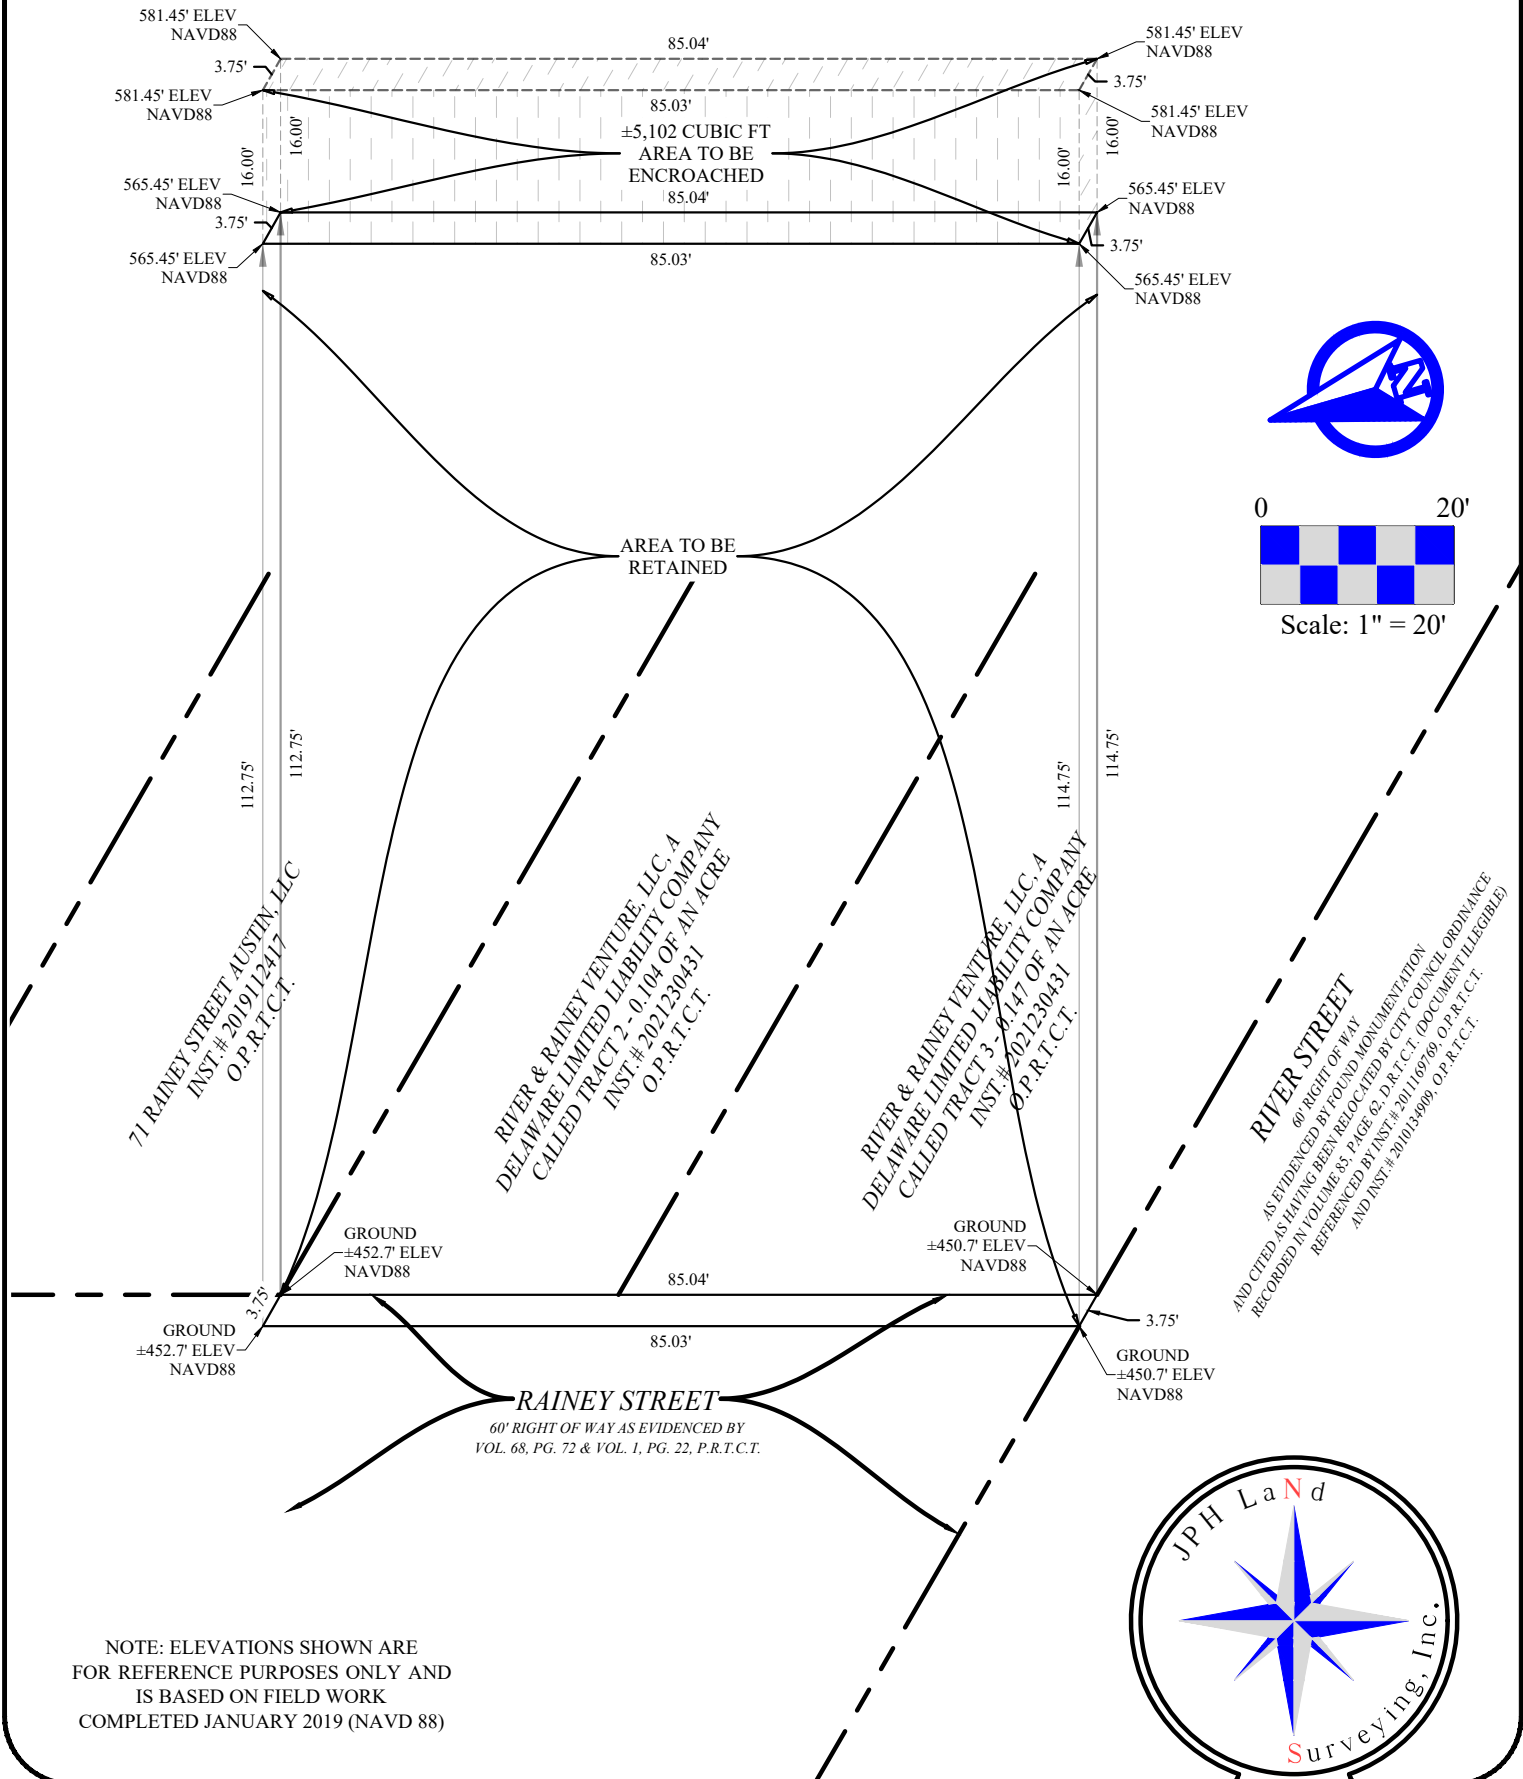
581.45' ELEV
NAVD88

85.04'

581.45' ELEV
NAVD88

3.75'

3.75'

581.45' ELEV
NAVD88

85.03'

581.45' ELEV
NAVD88

16.00'

16.00'

±5,102 CUBIC FT
AREA TO BE
ENCROACHED

16.00'

16.00'

565.45' ELEV
NAVD88

85.04'

565.45' ELEV
NAVD88

3.75'

3.75'

565.45' ELEV
NAVD88

85.03'

565.45' ELEV
NAVD88

0

20'

Scale: 1" = 20'

AREA TO BE
RETAINED

112.75'

112.75'

114.75'

114.75'

71 RAINEY STREET AUSTIN, LLC
INST.# 2019112417
O.P.R.T.C.T.

RIVER & RAINEY VENTURE, LLC, A
DELAWARE LIMITED LIABILITY COMPANY
CALLED TRACT 2 - 0.104 OF AN ACRE
INST.# 2021230431
O.P.R.T.C.T.

RIVER & RAINEY VENTURE, LLC, A
DELAWARE LIMITED LIABILITY COMPANY
CALLED TRACT 3 - 0.147 OF AN ACRE
INST.# 2021230431
O.P.R.T.C.T.

RIVER STREET
60' RIGHT OF WAY
AS EVIDENCED BY FOUND MONUMENTATION
AND CITED AS HAVING BEEN RELOCATED BY CITY COUNCIL ORDINANCE
RECORDED IN VOLUME 85, PAGE 62, D.R.T.C.T. (DOCUMENT ILLEGIBLE)
REFERENCED BY INST.# 2011169769, O.P.R.T.C.T.
AND INST.# 2010134909, O.P.R.T.C.T.

GROUND
±452.7' ELEV
NAVD88

GROUND
±450.7' ELEV
NAVD88

85.04'

3.75'

3.75'

GROUND
±452.7' ELEV
NAVD88

85.03'

GROUND
±450.7' ELEV
NAVD88

RAINEY STREET
60' RIGHT OF WAY AS EVIDENCED BY
VOL. 68, PG. 72 & VOL. 1, PG. 22, P.R.T.C.T.

JPH LaNd Surveying, Inc.

NOTE: ELEVATIONS SHOWN ARE
FOR REFERENCE PURPOSES ONLY AND
IS BASED ON FIELD WORK
COMPLETED JANUARY 2019 (NAVD 88)